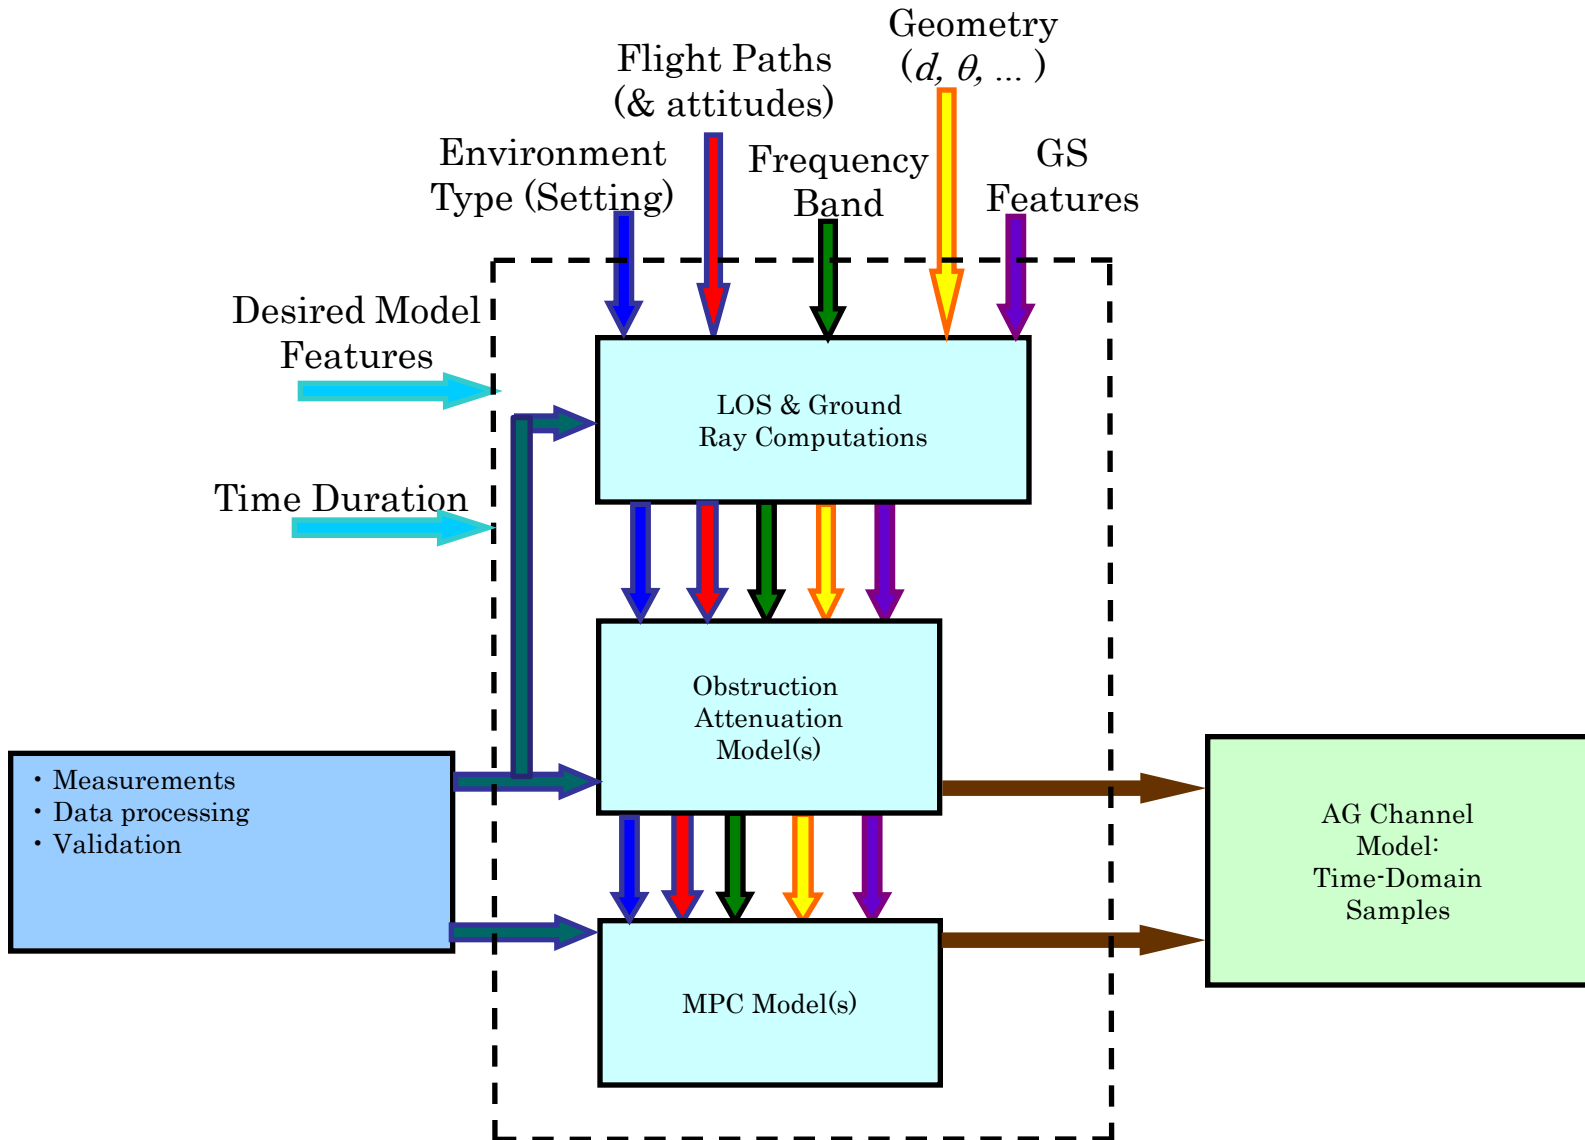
Geometry
($d$, $\theta$, ... )

Flight Paths
(& attitudes)

Environment
Type (Setting)

Frequency
Band

GS
Features

Desired Model
Features

Time Duration

LOS & Ground
Ray Computations

Obstruction
Attenuation
Model(s)

• Measurements
• Data processing
• Validation

MPC Model(s)

AG Channel
Model:
Time-Domain
Samples